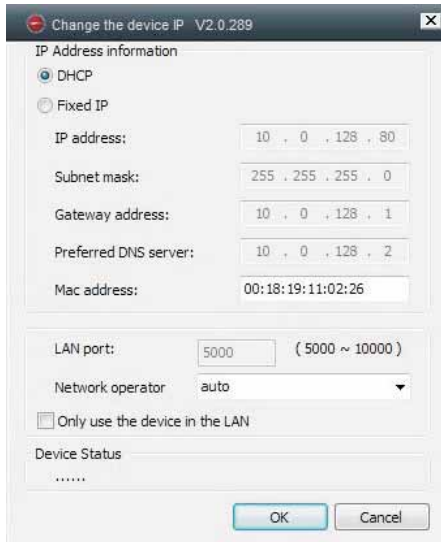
Change the device IP V2.0.289

IP Address information

DHCP

Fixed IP

IP address: 10 . 0 . 128 . 80

Subnet mask: 255 . 255 . 255 . 0

Gateway address: 10 . 0 . 128 . 1

Preferred DNS server: 10 . 0 . 128 . 2

Mac address: 00:18:19:11:02:26

LAN port: 5000 ( 5000 ~ 10000 )

Network operator auto

Only use the device in the LAN

Device Status

......

OK Cancel